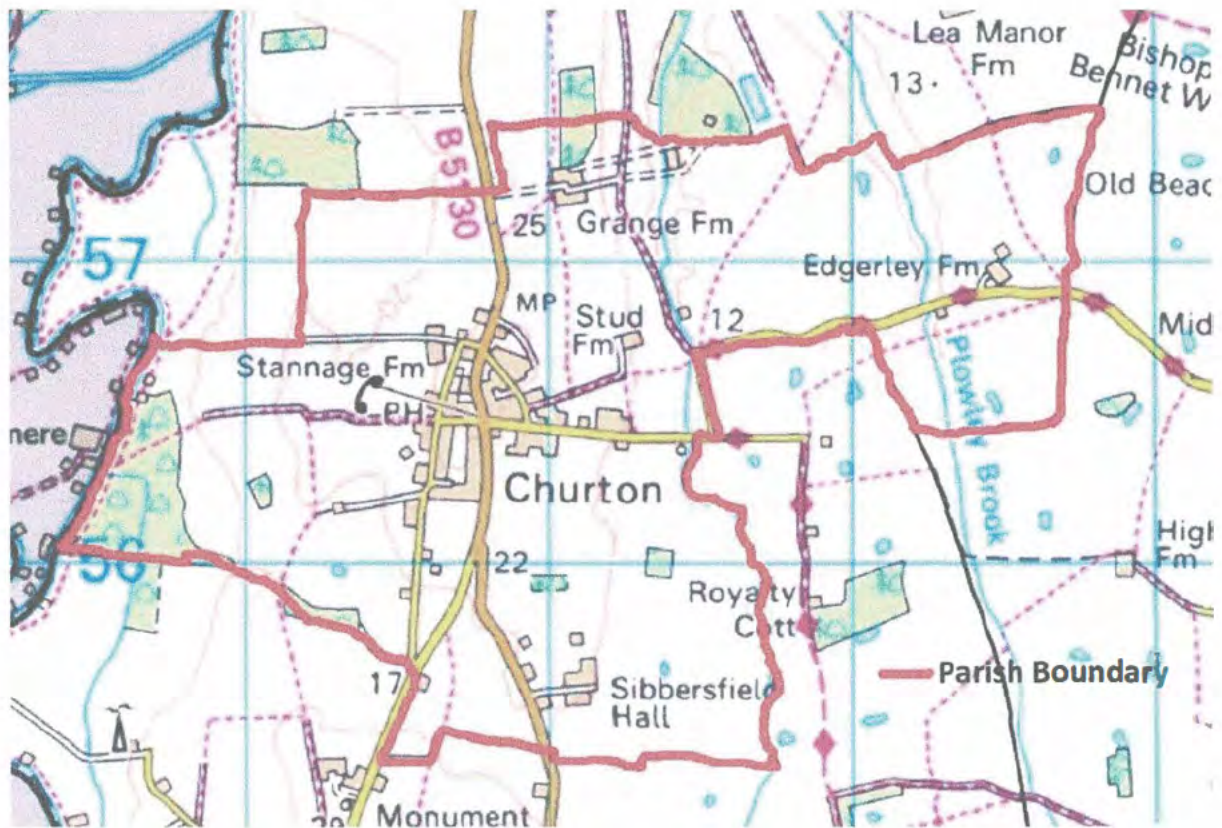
Lea Manor Fm
13
Bishop Bennet W
B5130
Old Beac
25 Grange Fm
57
Edgerley Fm
MP
Stud Fm
12
Mid
Stannage Fm
PH
nere
Plowley Brook
Churton
56
22
High Fm
Royalty Cott
Parish Boundary
17
Sibbersfield Hall
Monument